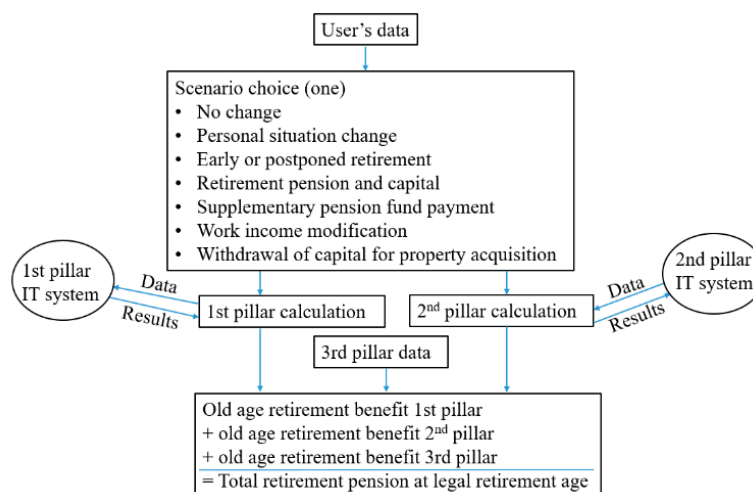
User's data

Scenario choice (one)
• No change
• Personal situation change
• Early or postponed retirement
• Retirement pension and capital
• Supplementary pension fund payment
• Work income modification
• Withdrawal of capital for property acquisition

1st pillar IT system

Data

Results

1st pillar calculation

2nd pillar calculation

Data

Results

2nd pillar IT system

3rd pillar data

Old age retirement benefit 1st pillar
+ old age retirement benefit 2nd pillar
+ old age retirement benefit 3rd pillar
= Total retirement pension at legal retirement age